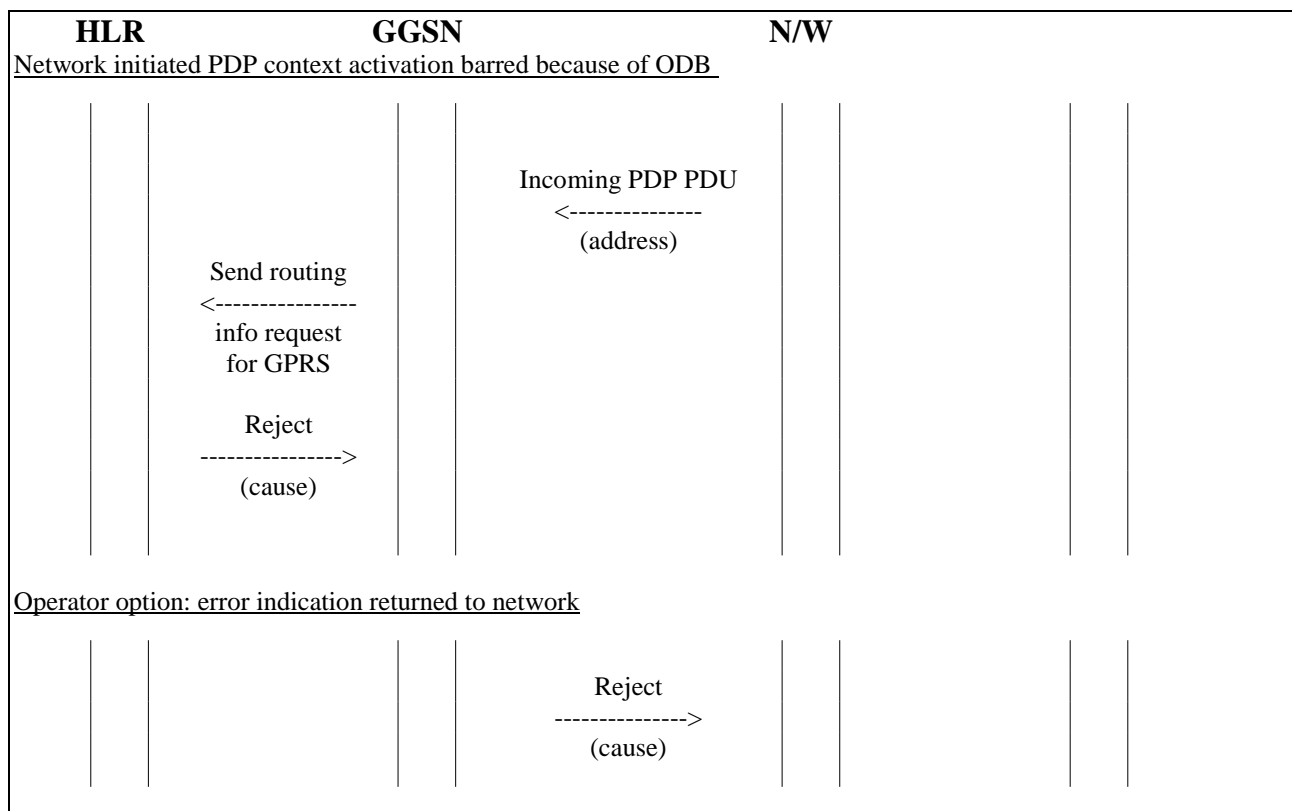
HLR GGSN N/W

Network initiated PDP context activation barred because of ODB

Incoming PDP PDU
<---------------
(address)

Send routing
<----------------
info request
for GPRS

Reject
---------------->
(cause)

Operator option: error indication returned to network

Reject
--------------->
(cause)